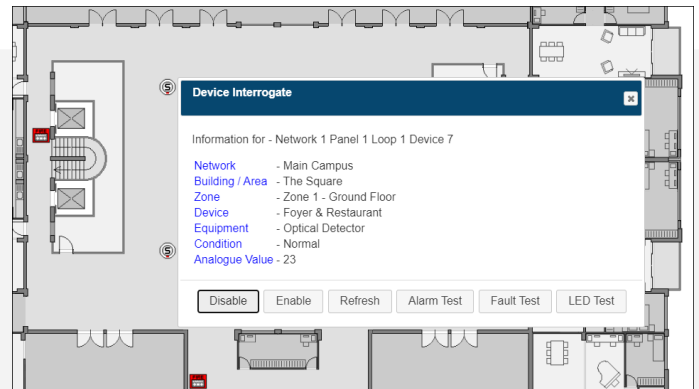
Device Interrogate

×

Information for - Network 1 Panel 1 Loop 1 Device 7

Network - Main Campus
Building / Area - The Square
Zone - Zone 1 - Ground Floor
Device - Foyer & Restaurant
Equipment - Optical Detector
Condition - Normal
Analogue Value - 23

Disable Enable Refresh Alarm Test Fault Test LED Test